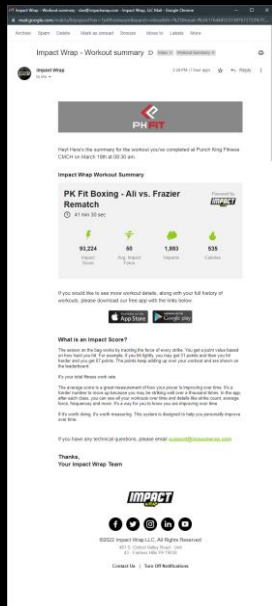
Impact Wrap - Workout summary

Impact Wrap

PK FIT

Hey! Here's the summary for the workout you've completed at Punch King Fitness CMCH on March 18th at 00:30 am.

Impact Wrap Workout Summary

PK Fit Boxing - Ali vs. Frazier Rematch

41 min 30 sec

IMPACT

| 93,224 | 60 | 1,993 | 535 |
|---|---|---|---|
| Impact Score | Avg. Impact Force | Impacts | Calories |

If you would like to see more workout details, along with your full history of workouts, please download our free app with the links below:

App Store   Google play

What is an Impact Score?

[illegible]

If you have any technical questions, please email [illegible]

Thanks,
Your Impact Wrap Team

IMPACT

©2022 Impact Wrap LLC, All Rights Reserved

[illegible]

Contact Us | Turn Off Notifications